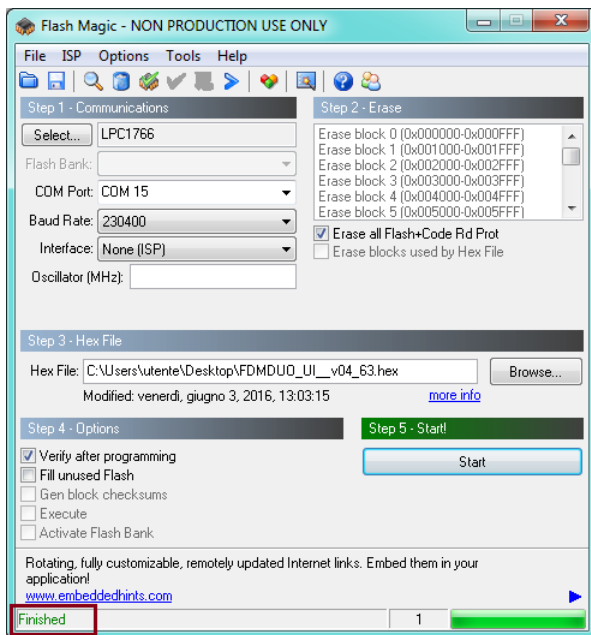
Flash Magic - NON PRODUCTION USE ONLY

File ISP Options Tools Help

Step 1 - Communications

Select... LPC1766

Flash Bank:

COM Port: COM 15

Baud Rate: 230400

Interface: None (ISP)

Oscillator (MHz):

Step 2 - Erase

Erase block 0 (0x000000-0x000FFF)
Erase block 1 (0x001000-0x001FFF)
Erase block 2 (0x002000-0x002FFF)
Erase block 3 (0x003000-0x003FFF)
Erase block 4 (0x004000-0x004FFF)
Erase block 5 (0x005000-0x005FFF)

Erase all Flash+Code Rd Prot
Erase blocks used by Hex File

Step 3 - Hex File

Hex File: C:\Users\utente\Desktop\FDMDUO_UI__v04_63.hex Browse...

Modified: venerdì, giugno 3, 2016, 13:03:15 more info

Step 4 - Options

Verify after programming
Fill unused Flash
Gen block checksums
Execute
Activate Flash Bank

Step 5 - Start!

Start

Rotating, fully customizable, remotely updated Internet links. Embed them in your application!
www.embeddedhints.com

Finished 1